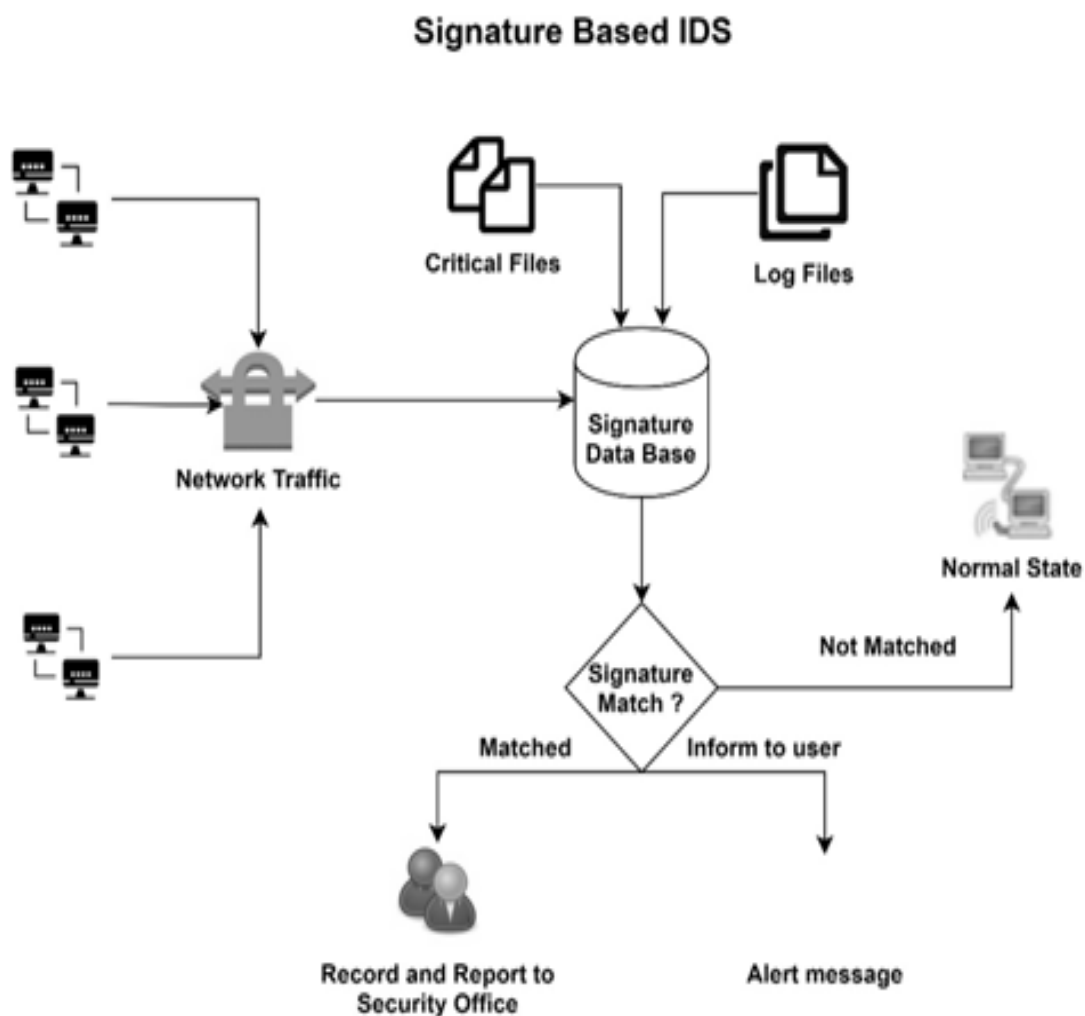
Signature Based IDS

Critical Files

Log Files

Network Traffic

Signature Data Base

Normal State

Not Matched

Signature Match ?

Matched

Inform to user

Record and Report to Security Office

Alert message